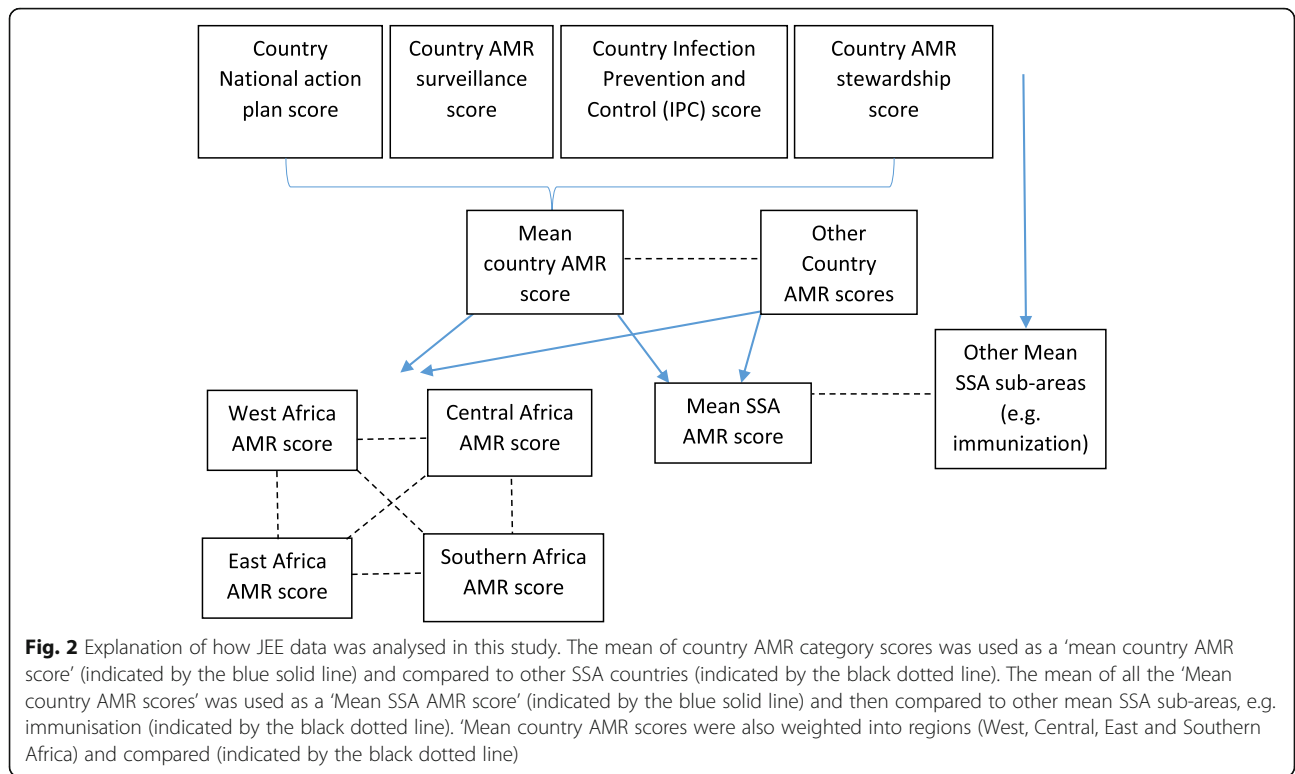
Country National action plan score

Country AMR surveillance score

Country Infection Prevention and Control (IPC) score

Country AMR stewardship score

Mean country AMR score

Other Country AMR scores

Other Mean SSA sub-areas (e.g. immunization)

Mean SSA AMR score

West Africa AMR score

Central Africa AMR score

East Africa AMR score

Southern Africa AMR score

**Fig. 2** Explanation of how JEE data was analysed in this study. The mean of country AMR category scores was used as a 'mean country AMR score' (indicated by the blue solid line) and compared to other SSA countries (indicated by the black dotted line). The mean of all the 'Mean country AMR scores' was used as a 'Mean SSA AMR score' (indicated by the blue solid line) and then compared to other mean SSA sub-areas, e.g. immunisation (indicated by the black dotted line). 'Mean country AMR scores were also weighted into regions (West, Central, East and Southern Africa) and compared (indicated by the black dotted line)